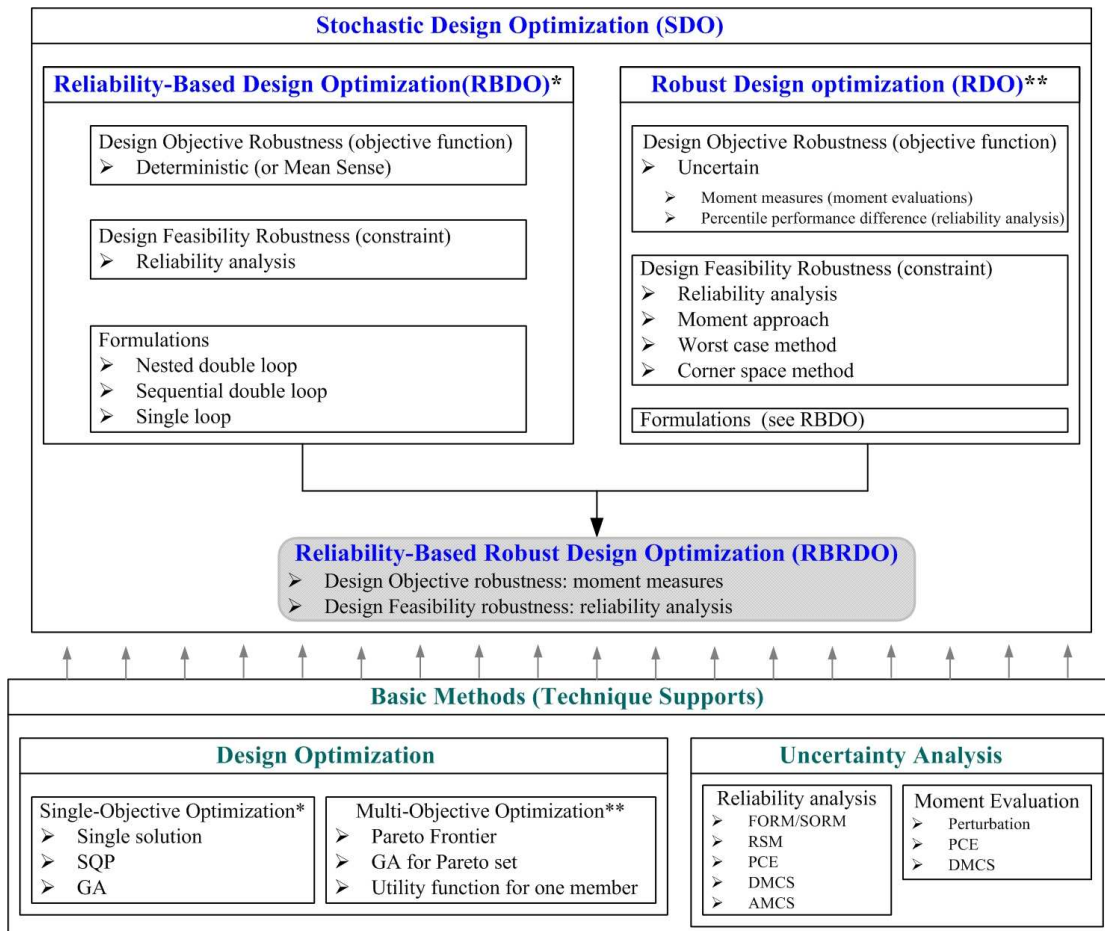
Stochastic Design Optimization (SDO)

Reliability-Based Design Optimization(RBDO)*

Design Objective Robustness (objective function)
➢ Deterministic (or Mean Sense)

Design Feasibility Robustness (constraint)
➢ Reliability analysis

Formulations
➢ Nested double loop
➢ Sequential double loop
➢ Single loop

Robust Design optimization (RDO)**

Design Objective Robustness (objective function)
➢ Uncertain
➢ Moment measures (moment evaluations)
➢ Percentile performance difference (reliability analysis)

Design Feasibility Robustness (constraint)
➢ Reliability analysis
➢ Moment approach
➢ Worst case method
➢ Corner space method

Formulations (see RBDO)

Reliability-Based Robust Design Optimization (RBRDO)
➢ Design Objective robustness: moment measures
➢ Design Feasibility robustness: reliability analysis

Basic Methods (Technique Supports)

Design Optimization

Single-Objective Optimization*
➢ Single solution
➢ SQP
➢ GA

Multi-Objective Optimization**
➢ Pareto Frontier
➢ GA for Pareto set
➢ Utility function for one member

Uncertainty Analysis

Reliability analysis
➢ FORM/SORM
➢ RSM
➢ PCE
➢ DMCS
➢ AMCS

Moment Evaluation
➢ Perturbation
➢ PCE
➢ DMCS